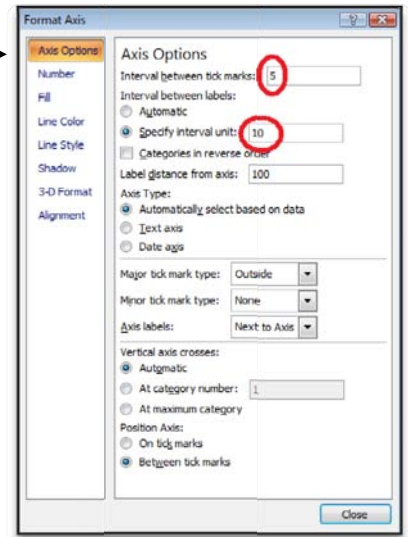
Format Axis

Axis Options
Number
Fill
Line Color
Line Style
Shadow
3-D Format
Alignment

Axis Options

Interval between tick marks: 5

Interval between labels:

Automatic

Specify interval unit: 10

Categories in reverse order

Label distance from axis: 100

Axis Type:

Automatically select based on data

Text axis

Date axis

Major tick mark type: Outside

Minor tick mark type: None

Axis labels: Next to Axis

Vertical axis crosses:

Automatic

At category number: 1

At maximum category

Position Axis:

On tick marks

Between tick marks

Close